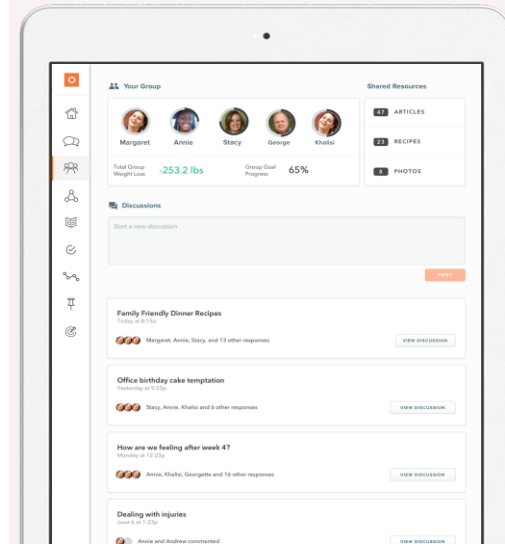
Your Group

Margaret Annie Stacy George Khalisi

Total Group Weight Loss -253.2 lbs

Group Goal Progress 65%

Shared Resources

47 ARTICLES

23 RECIPES

8 PHOTOS

Discussions

Start a new discussion

POST

Family Friendly Dinner Recipes
Today at 8:15a

Margaret, Annie, Stacy, and 13 other responses

VIEW DISCUSSION

Office birthday cake temptation
Yesterday at 9:23p

Stacy, Annie, Khalisi & 6 other responses

VIEW DISCUSSION

How are we feeling after week 4?
Monday at 12:23p

Annie, Khalisi, Georgette and 16 other responses

VIEW DISCUSSION

Dealing with injuries
June 6 at 1:23p

Annie and Andrew commented

VIEW DISCUSSION